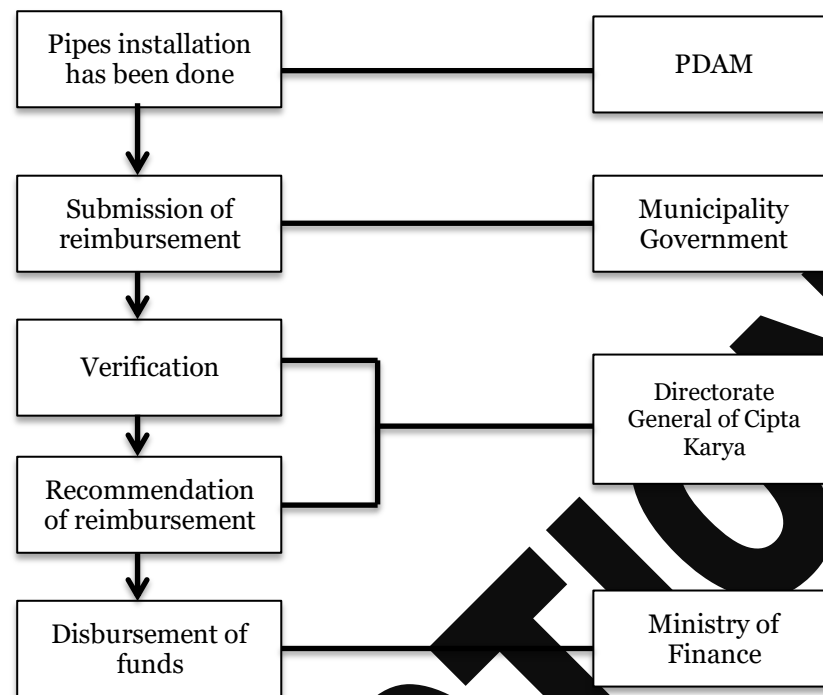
Pipes installation has been done

PDAM

Submission of reimbursement

Municipality Government

Verification

Directorate General of Cipta Karya

Recommendation of reimbursement

Disbursement of funds

Ministry of Finance